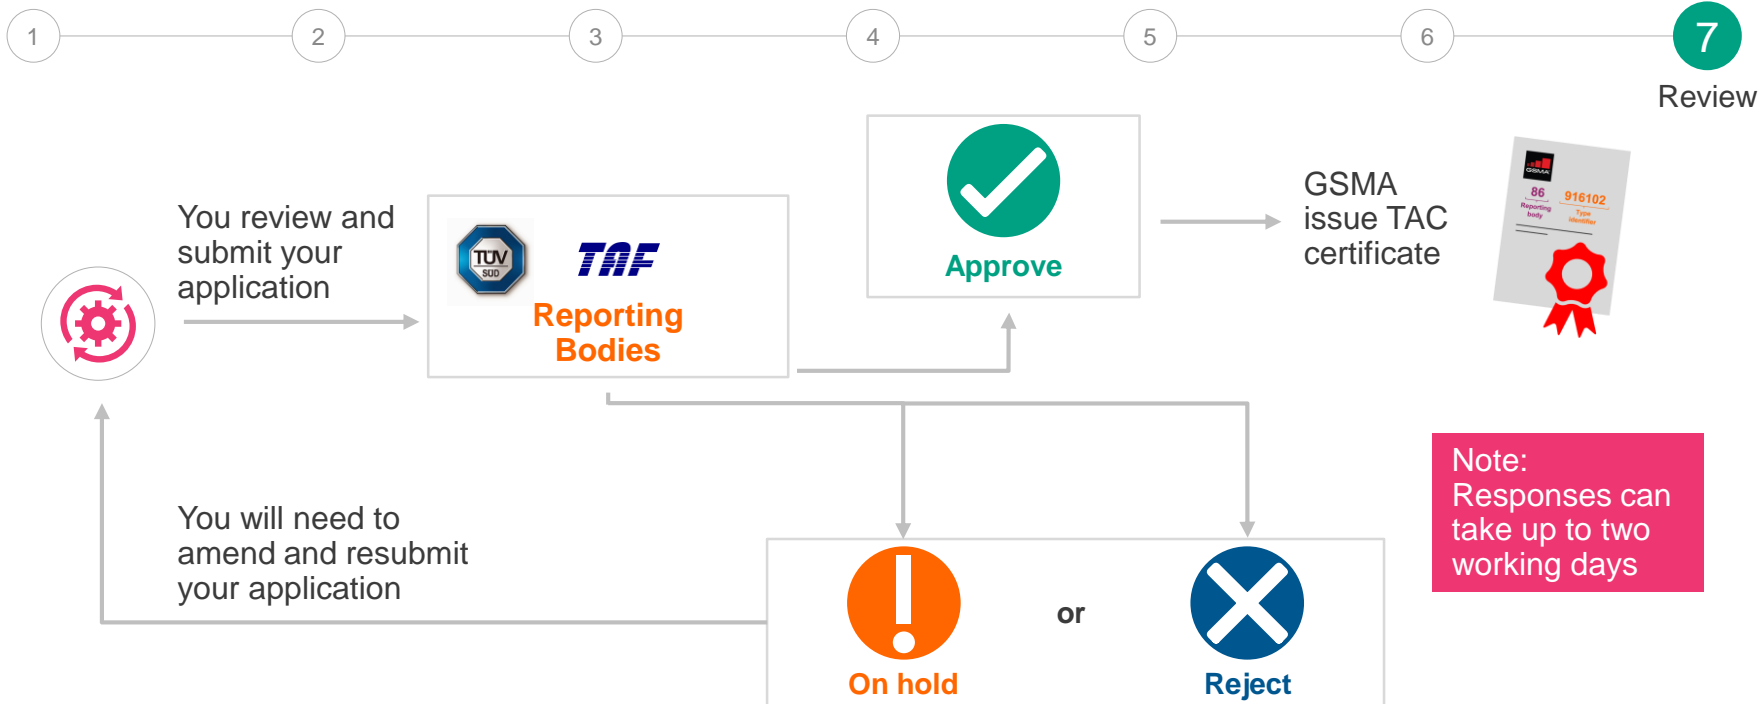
1 2 3 4 5 6 7

Review

You review and submit your application

TÜV SÜD

TAF

Reporting Bodies

Approve

GSMA issue TAC certificate

GSMA

86 Reporting body

916102 Type identifier

Note: Responses can take up to two working days

You will need to amend and resubmit your application

On hold

or

Reject